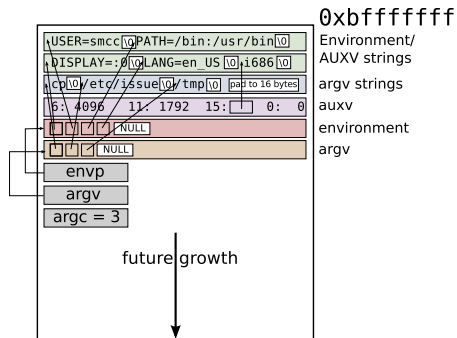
0xbfffffff

USER=smcc\0PATH=/bin:/usr/bin\0

DISPLAY=:0\0LANG=en_US\0i686\0

cp\0/etc/issue\0/tmp\0 pad to 16 bytes

6: 4096 11: 1792 15: 0: 0

NULL

NULL

envp

argv

argc = 3

future growth

Environment/ AUXV strings

argv strings

auxv

environment

argv